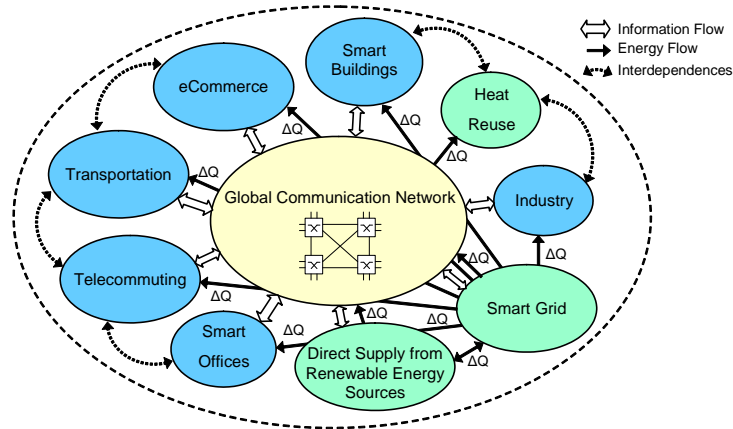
Information Flow
Energy Flow
Interdependences

Smart Buildings
eCommerce
Heat Reuse
Transportation
Global Communication Network
Industry
Telecommuting
Smart Grid
Smart Offices
Direct Supply from Renewable Energy Sources

$\Delta Q$
$\Delta Q$
$\Delta Q$
$\Delta Q$
$\Delta Q$
$\Delta Q$
$\Delta Q$
$\Delta Q$
$\Delta Q$
$\Delta Q$
$\Delta Q$
$\Delta Q$